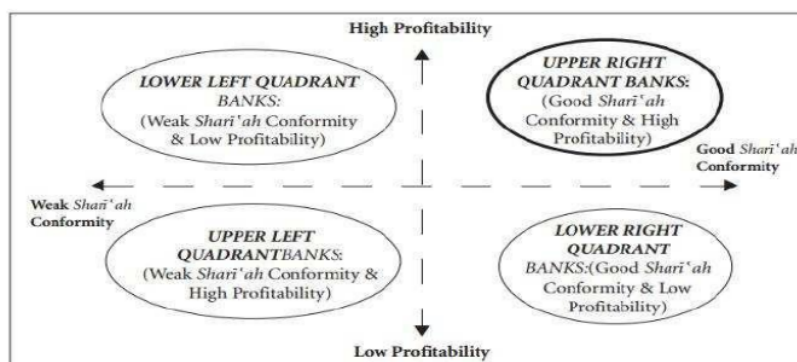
High Profitability

LOWER LEFT QUADRANT BANKS: (Weak Sharī'ah Conformity & Low Profitability)

UPPER RIGHT QUADRANT BANKS: (Good Sharī'ah Conformity & High Profitability)

Good Sharī'ah Conformity

Weak Sharī'ah Conformity

UPPER LEFT QUADRANTBANKS: (Weak Sharī'ah Conformity & High Profitability)

LOWER RIGHT QUADRANT BANKS:(Good Sharī'ah Conformity & Low Profitability)

Low Profitability